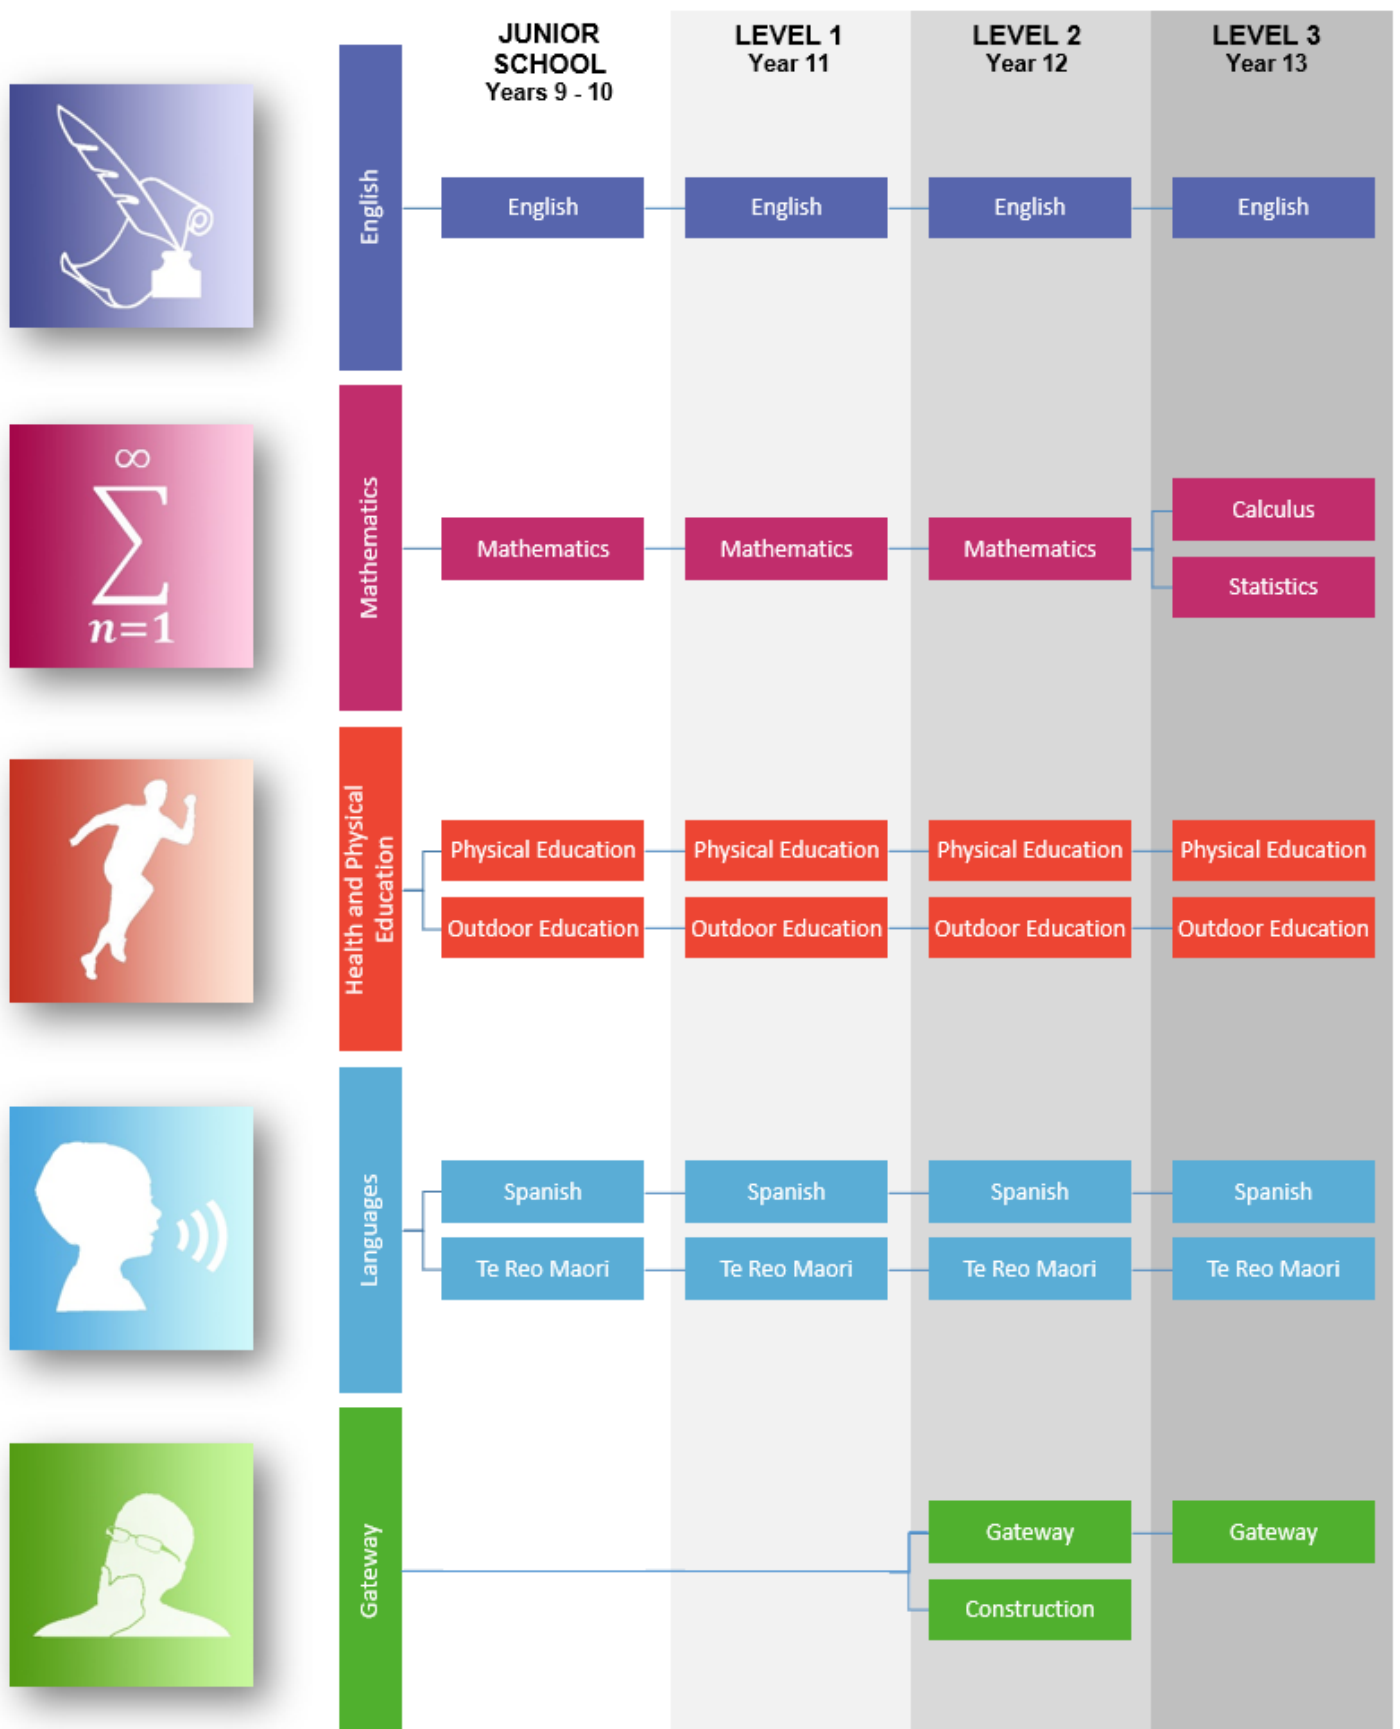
JUNIOR SCHOOL
Years 9 - 10

LEVEL 1
Year 11

LEVEL 2
Year 12

LEVEL 3
Year 13

$\sum_{n=1}^{\infty}$

English

English | English | English | English

Mathematics

Mathematics | Mathematics | Mathematics

Calculus
Statistics

Health and Physical Education

Physical Education | Physical Education | Physical Education | Physical Education

Outdoor Education | Outdoor Education | Outdoor Education | Outdoor Education

Languages

Spanish | Spanish | Spanish | Spanish

Te Reo Maori | Te Reo Maori | Te Reo Maori | Te Reo Maori

Gateway

Gateway | Gateway

Construction